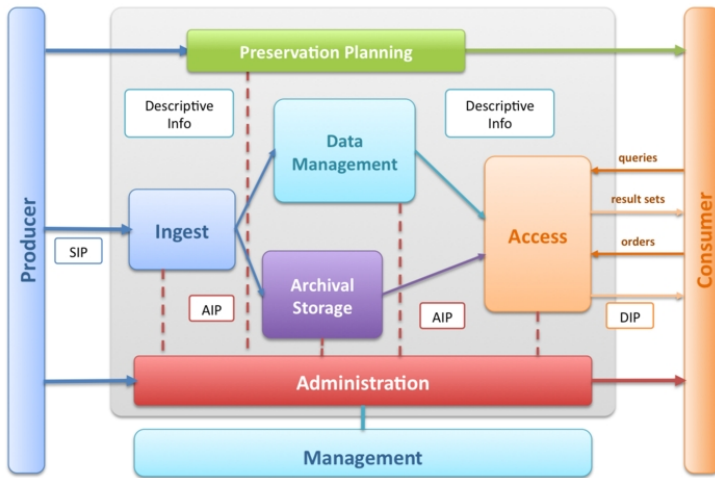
Producer

Preservation Planning

Descriptive Info

Data Management

Descriptive Info

Ingest

SIP

Archival Storage

AIP

AIP

Access

queries

result sets

orders

DIP

Administration

Management

Consumer